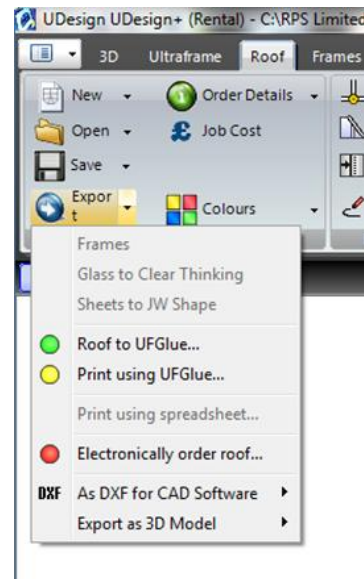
UDesign UDesign+ (Rental) - C:\RPS Limited

3D Ultraframe Roof Frames

New
Open
Save
Export
Order Details
Job Cost
Colours

Frames
Glass to Clear Thinking
Sheets to JW Shape
Roof to UFGlue...
Print using UFGlue...
Print using spreadsheet...
Electronically order roof...
DXF As DXF for CAD Software
Export as 3D Model